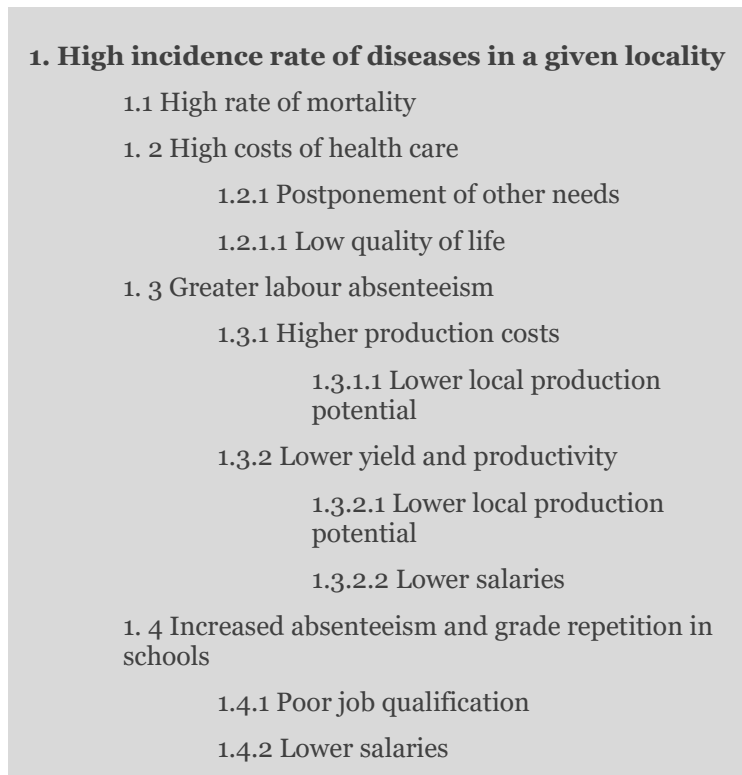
**1. High incidence rate of diseases in a given locality**

1.1 High rate of mortality

1. 2 High costs of health care

1.2.1 Postponement of other needs

1.2.1.1 Low quality of life

1. 3 Greater labour absenteeism

1.3.1 Higher production costs

1.3.1.1 Lower local production potential

1.3.2 Lower yield and productivity

1.3.2.1 Lower local production potential

1.3.2.2 Lower salaries

1. 4 Increased absenteeism and grade repetition in schools

1.4.1 Poor job qualification

1.4.2 Lower salaries